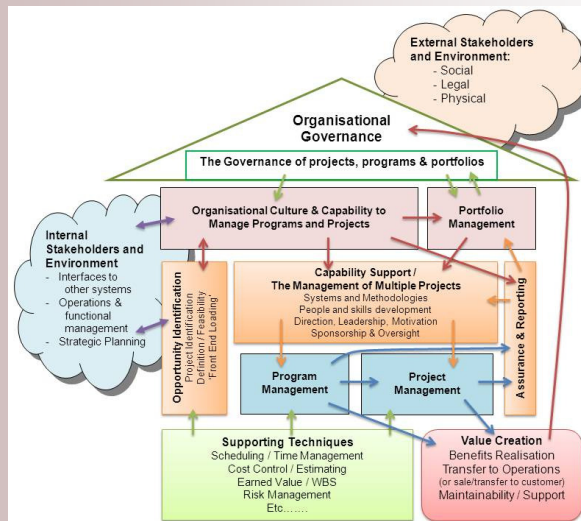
External Stakeholders and Environment:
- Social
- Legal
- Physical

Organisational Governance

The Governance of projects, programs & portfolios

Internal Stakeholders and Environment
- Interfaces to other systems
- Operations & functional management
- Strategic Planning

Organisational Culture & Capability to Manage Programs and Projects

Portfolio Management

Opportunity Identification
Project Identification
Definition / Feasibility
'Front End Loading'

Capability Support /
The Management of Multiple Projects
Systems and Methodologies
People and skills development
Direction, Leadership, Motivation
Sponsorship & Oversight

Assurance & Reporting

Program Management

Project Management

Supporting Techniques
Scheduling / Time Management
Cost Control / Estimating
Earned Value / WBS
Risk Management
Etc…….

Value Creation
Benefits Realisation
Transfer to Operations
(or sale/transfer to customer)
Maintainability / Support